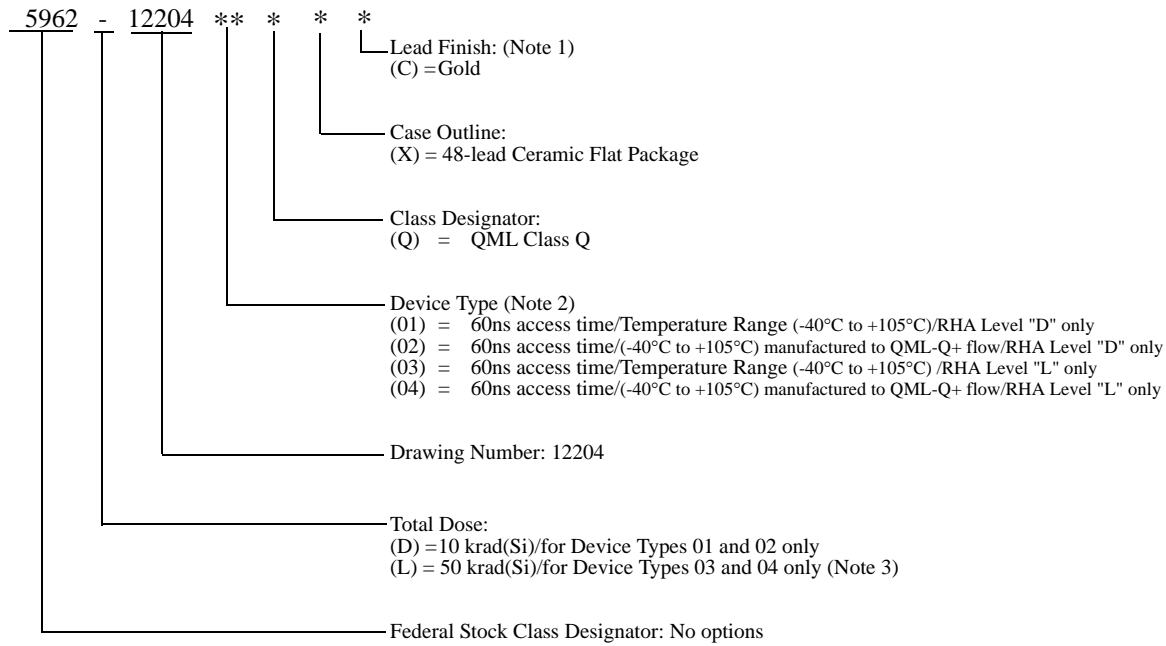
5962 - 12204 ** * *

Lead Finish: (Note 1)
(C) =Gold

Case Outline:
(X) = 48-lead Ceramic Flat Package

Class Designator:
(Q) = QML Class Q

Device Type (Note 2)
(01) = 60ns access time/Temperature Range (-40°C to +105°C)/RHA Level "D" only
(02) = 60ns access time/(-40°C to +105°C) manufactured to QML-Q+ flow/RHA Level "D" only
(03) = 60ns access time/Temperature Range (-40°C to +105°C) /RHA Level "L" only
(04) = 60ns access time/(-40°C to +105°C) manufactured to QML-Q+ flow/RHA Level "L" only

Drawing Number: 12204

Total Dose:
(D) =10 krad(Si)/for Device Types 01 and 02 only
(L) = 50 krad(Si)/for Device Types 03 and 04 only (Note 3)

Federal Stock Class Designator: No options